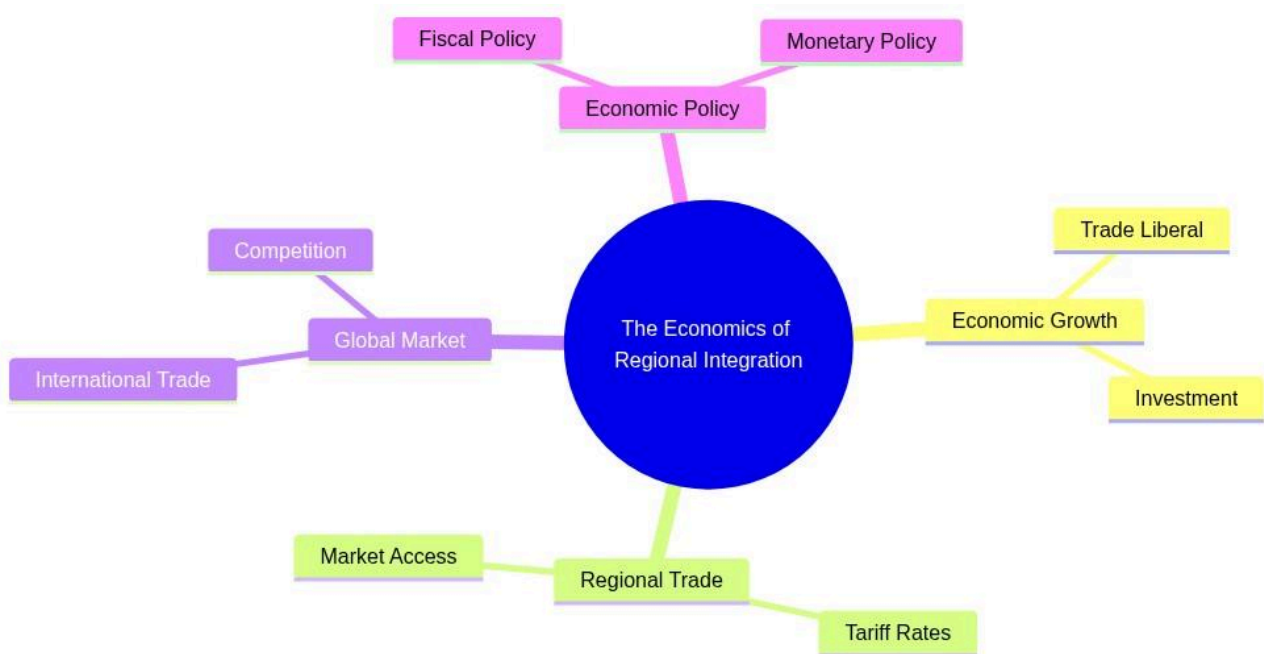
The Economics of Regional Integration

Economic Policy

Fiscal Policy

Monetary Policy

Economic Growth

Trade Liberal

Investment

Regional Trade

Market Access

Tariff Rates

Global Market

Competition

International Trade